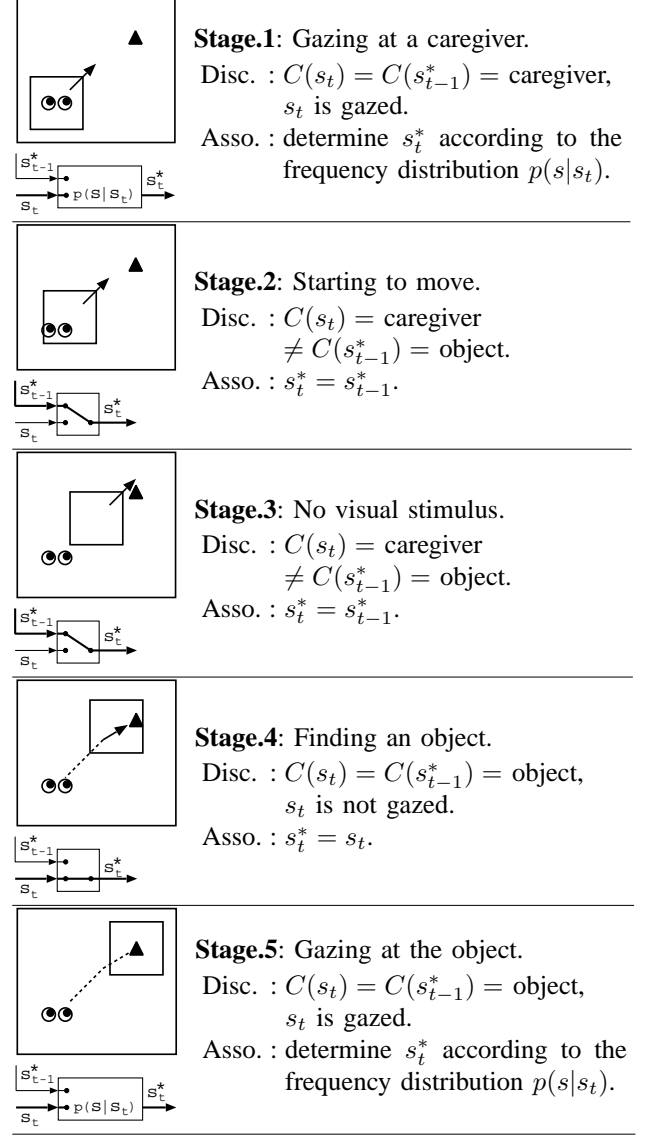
$s^*_{t-1}$ $p(s|s_t)$ $s^*_t$ $s_t$

**Stage.1**: Gazing at a caregiver.
Disc. : $C(s_t) = C(s^*_{t-1})$ = caregiver, $s_t$ is gazed.
Asso. : determine $s^*_t$ according to the frequency distribution $p(s|s_t)$.

$s^*_{t-1}$ $s^*_t$ $s_t$

**Stage.2**: Starting to move.
Disc. : $C(s_t)$ = caregiver $\neq C(s^*_{t-1})$ = object.
Asso. : $s^*_t = s^*_{t-1}$.

$s^*_{t-1}$ $s^*_t$ $s_t$

**Stage.3**: No visual stimulus.
Disc. : $C(s_t)$ = caregiver $\neq C(s^*_{t-1})$ = object.
Asso. : $s^*_t = s^*_{t-1}$.

$s^*_{t-1}$ $s^*_t$ $s_t$

**Stage.4**: Finding an object.
Disc. : $C(s_t) = C(s^*_{t-1})$ = object, $s_t$ is not gazed.
Asso. : $s^*_t = s_t$.

$s^*_{t-1}$ $p(s|s_t)$ $s^*_t$ $s_t$

**Stage.5**: Gazing at the object.
Disc. : $C(s_t) = C(s^*_{t-1})$ = object, $s_t$ is gazed.
Asso. : determine $s^*_t$ according to the frequency distribution $p(s|s_t)$.